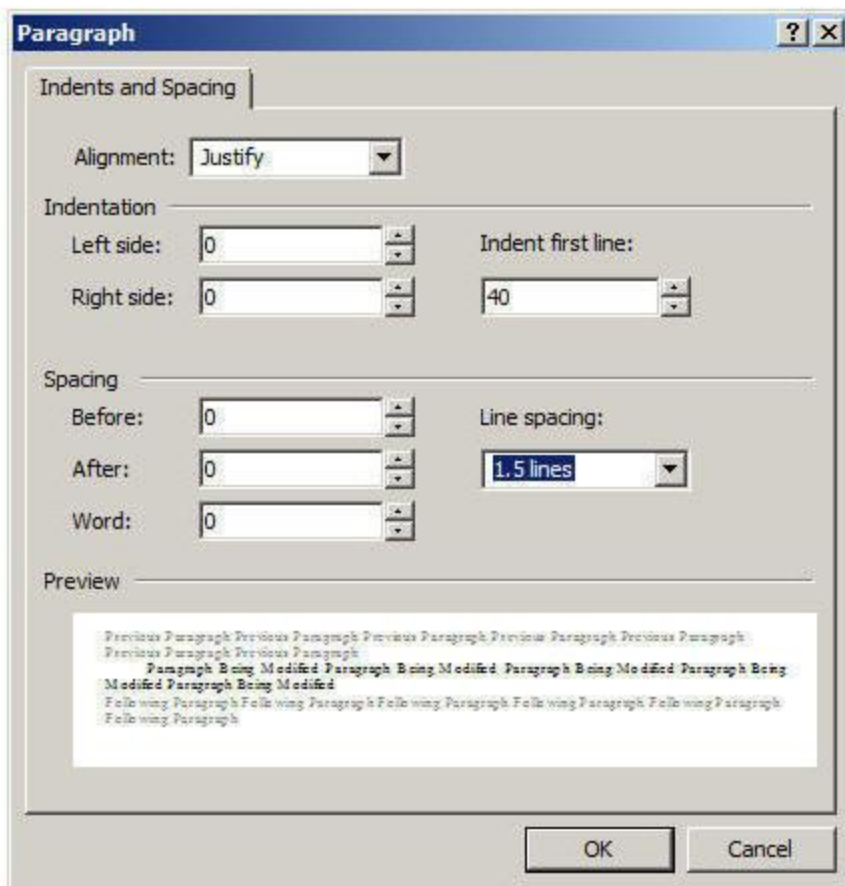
Paragraph

?

Indents and Spacing

Alignment: Justify

Indentation

Left side: 0

Right side: 0

Indent first line:

40

Spacing

Before: 0

After: 0

Word: 0

Line spacing:

1.5 lines

Preview

Previous Paragraph Previous Paragraph Previous Paragraph Previous Paragraph Previous Paragraph Previous Paragraph Previous Paragraph

Paragraph Being Modified Paragraph Being Modified Paragraph Being Modified Paragraph Being Modified Paragraph Being Modified

Following Paragraph Following Paragraph Following Paragraph Following Paragraph Following Paragraph Following Paragraph

OK

Cancel